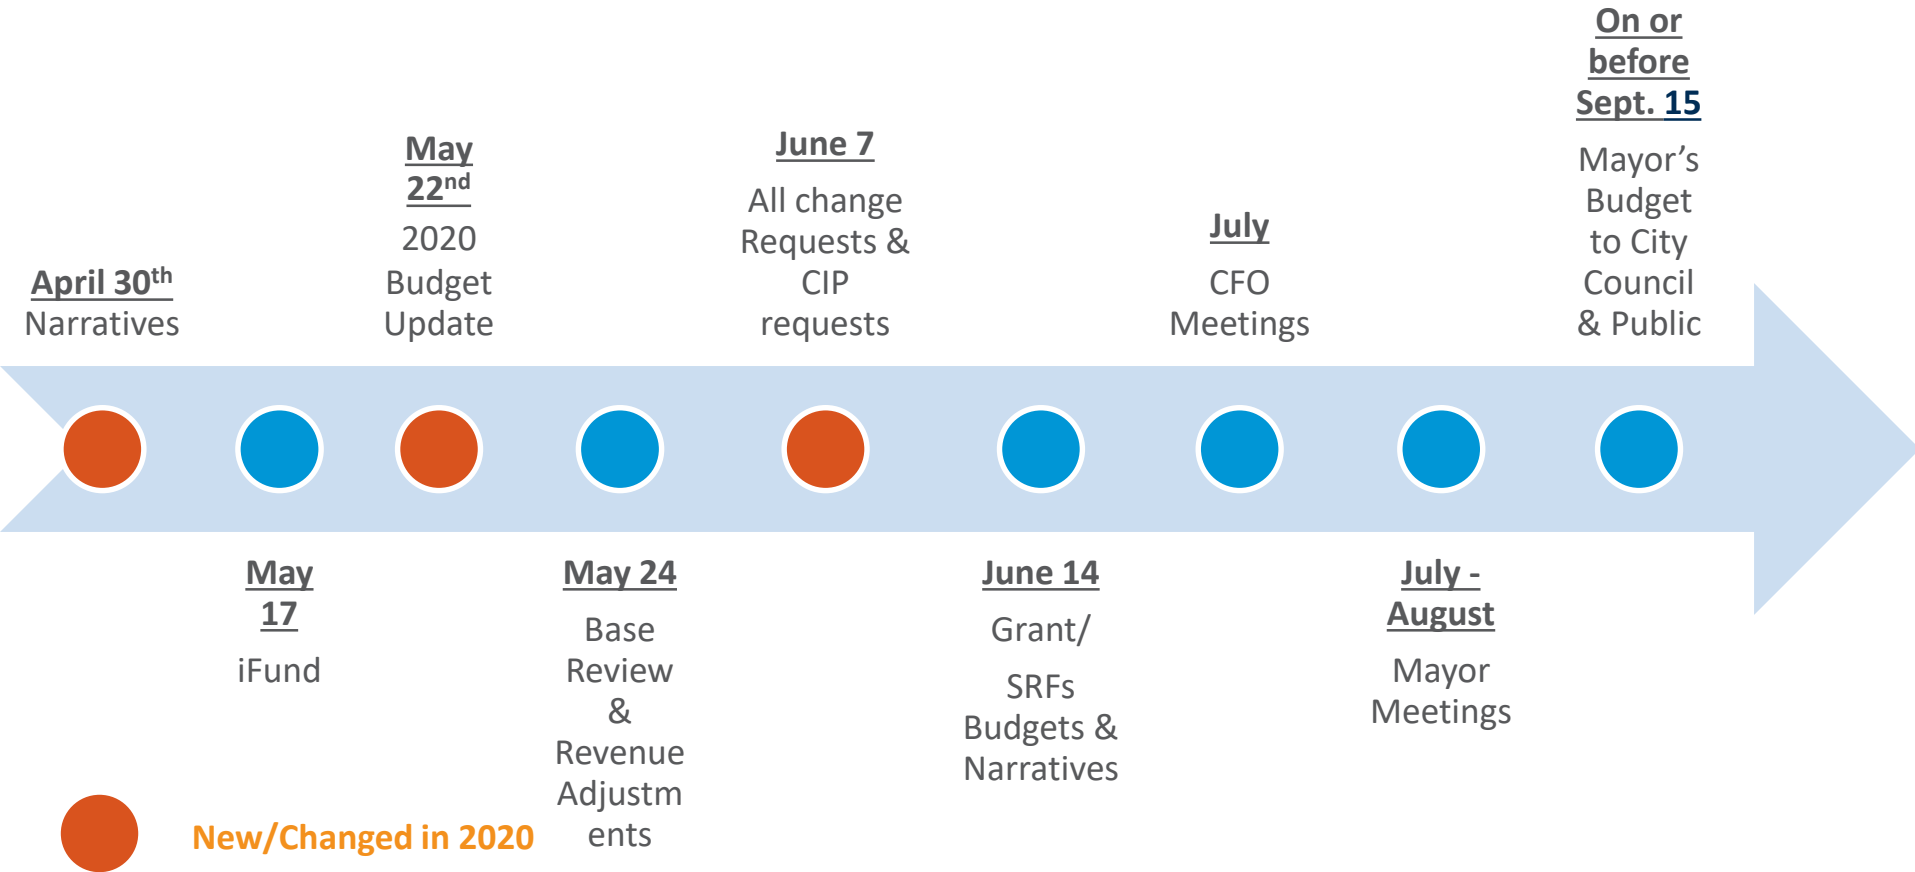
April 30$^{th}$
Narratives

May 22$^{nd}$
2020 Budget Update

June 7
All change Requests & CIP requests

July
CFO Meetings

On or before Sept. 15
Mayor's Budget to City Council & Public

May 17
iFund

May 24
Base Review & Revenue Adjustments

June 14
Grant/
SRFs Budgets & Narratives

July - August
Mayor Meetings

New/Changed in 2020